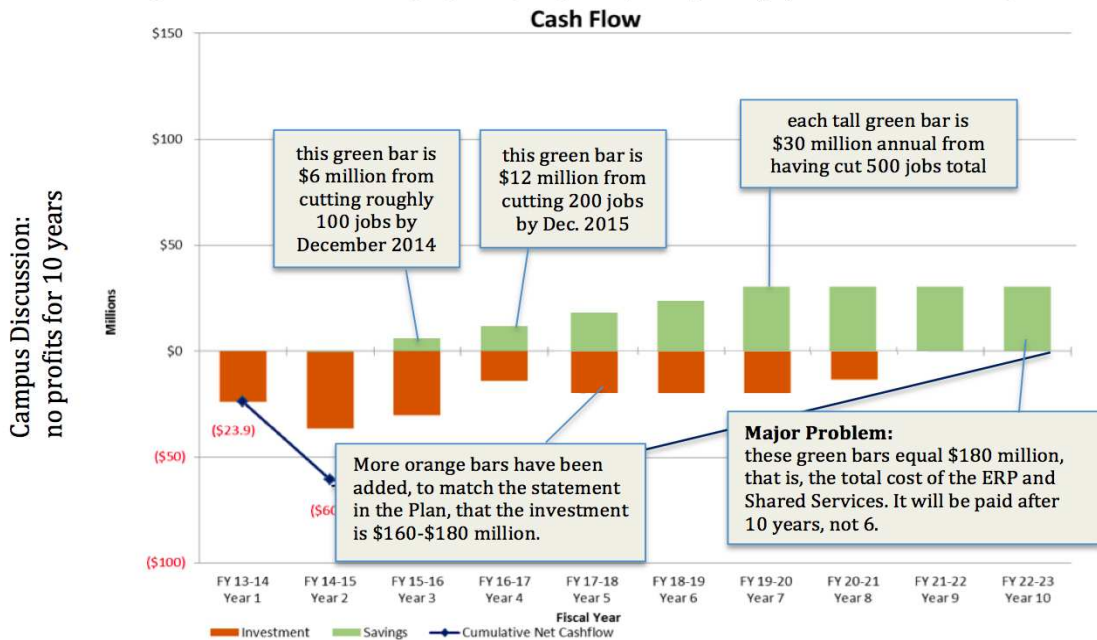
Cash Flow

Campus Discussion: no profits for 10 years

Millions

$150
$100
$50
$0
($50)
($100)

this green bar is $6 million from cutting roughly 100 jobs by December 2014

this green bar is $12 million from cutting 200 jobs by Dec. 2015

each tall green bar is $30 million annual from having cut 500 jobs total

($23.9)

($60

More orange bars have been added, to match the statement in the Plan, that the investment is $160-$180 million.

**Major Problem:**
these green bars equal $180 million, that is, the total cost of the ERP and Shared Services. It will be paid after 10 years, not 6.

FY 13-14 Year 1
FY 14-15 Year 2
FY 15-16 Year 3
FY 16-17 Year 4
FY 17-18 Year 5
FY 18-19 Year 6
FY 19-20 Year 7
FY 20-21 Year 8
FY 21-22 Year 9
FY 22-23 Year 10

Fiscal Year

Investment
Savings
Cumulative Net Cashflow